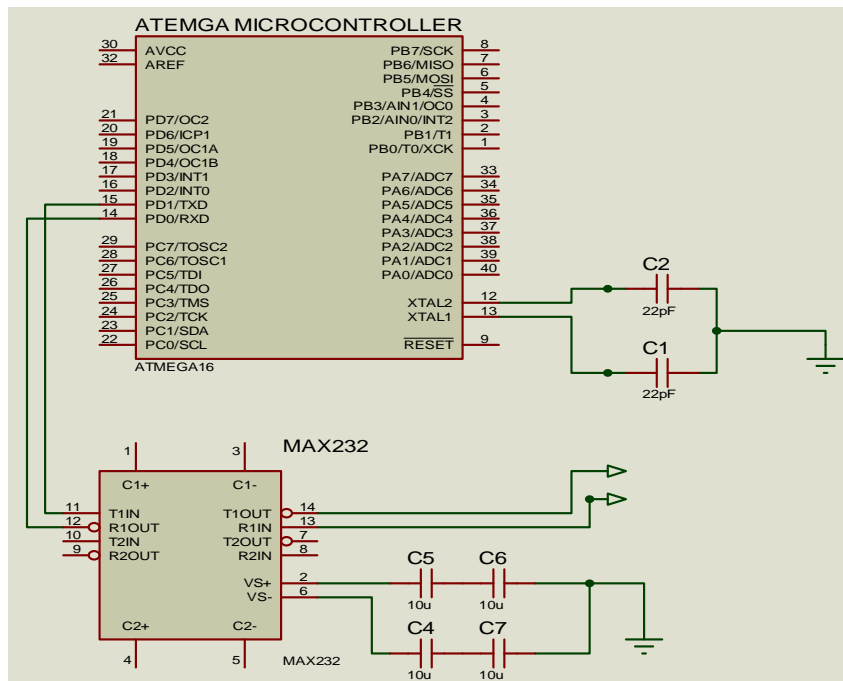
ATEMGA MICROCONTROLLER

30 AVCC
32 AREF
21 PD7/OC2
20 PD6/ICP1
19 PD5/OC1A
18 PD4/OC1B
17 PD3/INT1
16 PD2/INT0
15 PD1/TXD
14 PD0/RXD
29 PC7/TOSC2
28 PC6/TOSC1
27 PC5/TDI
26 PC4/TDO
25 PC3/TMS
24 PC2/TCK
23 PC1/SDA
22 PC0/SCL

PB7/SCK 8
PB6/MISO 7
PB5/MOSI 6
PB4/SS 5
PB3/AIN1/OC0 4
PB2/AIN0/INT2 3
PB1/T1 2
PB0/T0/XCK 1
PA7/ADC7 33
PA6/ADC6 34
PA5/ADC5 35
PA4/ADC4 36
PA3/ADC3 37
PA2/ADC2 38
PA1/ADC1 39
PA0/ADC0 40
XTAL2 12
XTAL1 13
RESET 9

ATMEGA16

C2
22pF
C1
22pF

MAX232

1 C1+
3 C1-
11 T1IN
12 R1OUT
10 T2IN
9 R2OUT
T1OUT 14
R1IN 13
T2OUT 7
R2IN 8
VS+ 2
VS- 6
C2+ 4
C2- 5

MAX232

C5
10u
C6
10u
C4
10u
C7
10u